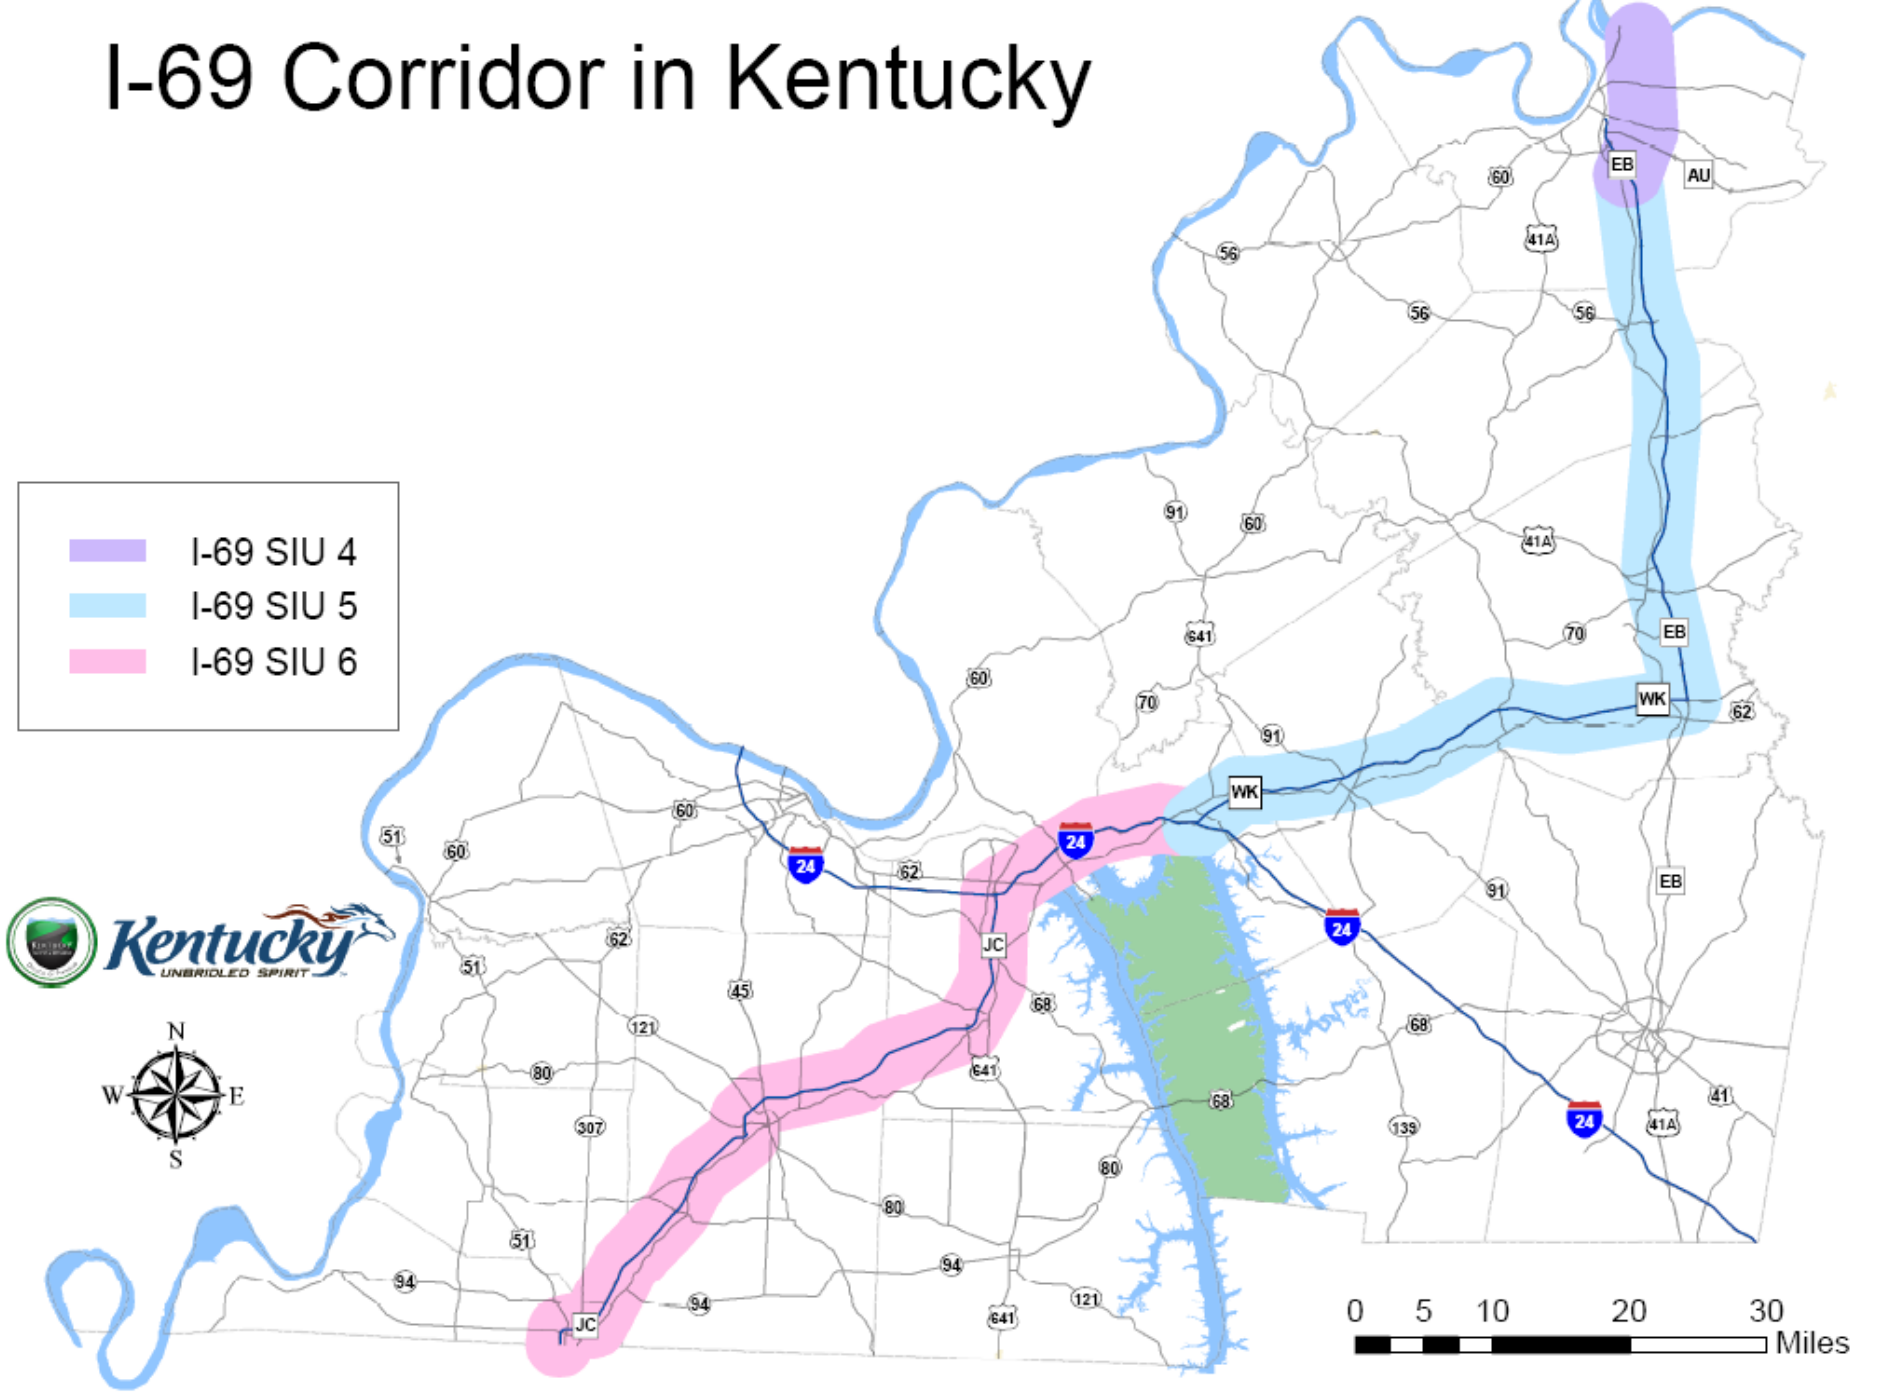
I-69 Corridor in Kentucky

I-69 SIU 4
I-69 SIU 5
I-69 SIU 6

Kentucky
UNBRIDLED SPIRIT

N
W
E
S

EB
AU
60
41A
56
56
56
91
60
41A
641
70
EB
60
70
WK
62
91
WK
60
24
51
60
62
24
62
JC
91
24
51
45
68
68
121
80
641
307
68
139
41
41A
24
80
80
51
94
94
94
121
641
JC

0 5 10 20 30
Miles